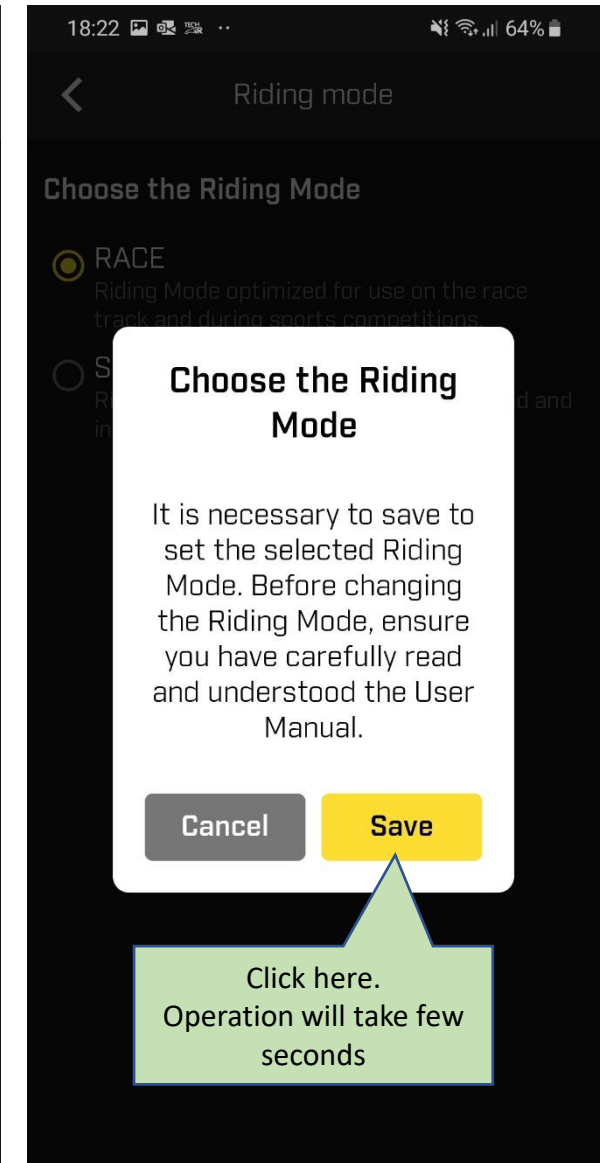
18:22 64%

Riding mode

Choose the Riding Mode

RACE
Riding Mode optimized for use on the race track and during sports competitions.

S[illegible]
R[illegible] d and
in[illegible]

Choose the Riding Mode

It is necessary to save to set the selected Riding Mode. Before changing the Riding Mode, ensure you have carefully read and understood the User Manual.

Cancel
Save

Click here.
Operation will take few seconds